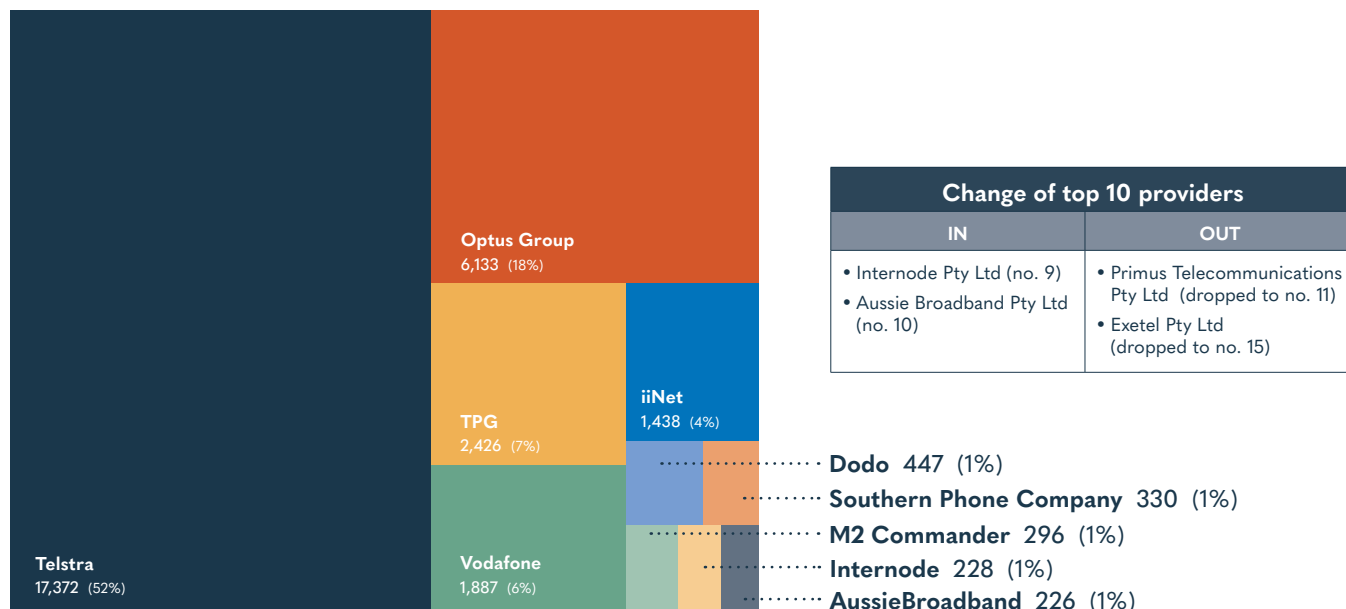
Optus Group
6,133 (18%)

TPG
2,426 (7%)

iiNet
1,438 (4%)

Telstra
17,372 (52%)

Vodafone
1,887 (6%)

Change of top 10 providers

| IN | OUT |
|---|---|
| • Internode Pty Ltd (no. 9) • Aussie Broadband Pty Ltd (no. 10) | • Primus Telecommunications Pty Ltd (dropped to no. 11) • Exetel Pty Ltd (dropped to no. 15) |

Dodo 447 (1%)
Southern Phone Company 330 (1%)
M2 Commander 296 (1%)
Internode 228 (1%)
AussieBroadband 226 (1%)